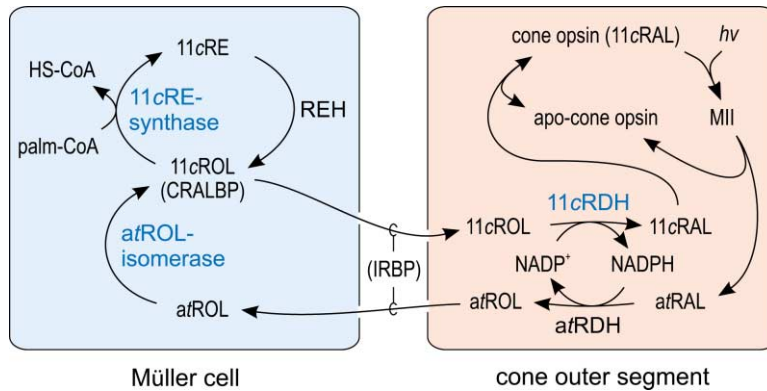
11cRE

HS-CoA

11cRE-synthase

REH

palm-CoA

11cROL
(CRALBP)

atROL-isomerase

atROL

Müller cell

cone opsin (11cRAL)

hv

apo-cone opsin

MII

11cRDH

11cROL

11cRAL

(IRBP)

NADP$^+$

NADPH

atROL

atRAL

atRDH

cone outer segment